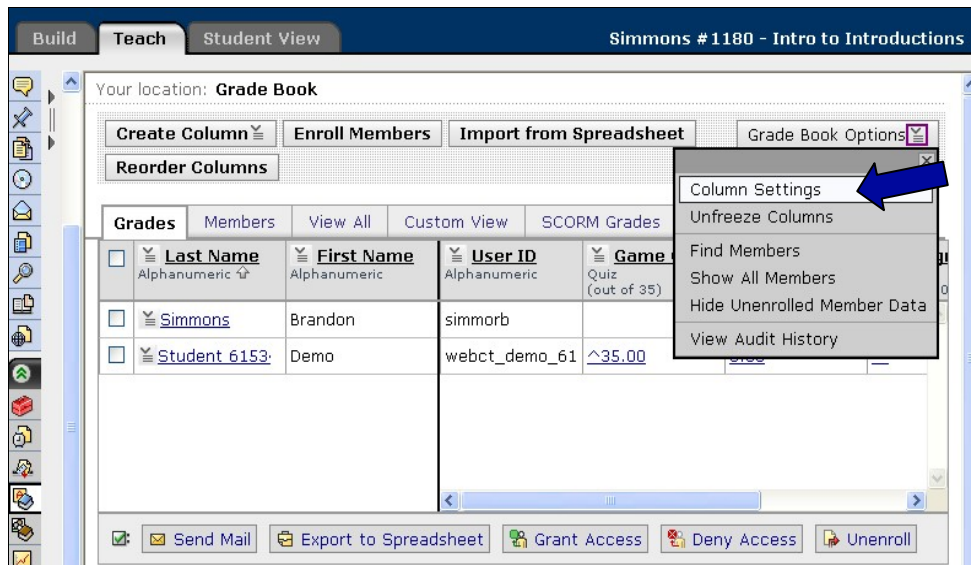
Build Teach Student View

Simmons #1180 - Intro to Introductions

Your location: Grade Book

Create Column Enroll Members Import from Spreadsheet Grade Book Options

Reorder Columns

Column Settings
Unfreeze Columns
Find Members
Show All Members
Hide Unenrolled Member Data
View Audit History

Grades Members View All Custom View SCORM Grades

| | Last Name Alphanumeric | First Name Alphanumeric | User ID Alphanumeric | Game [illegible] Quiz (out of 35) |
|---|---|---|---|---|
| | Simmons | Brandon | simmorb | |
| | Student 6153 | Demo | webct_demo_61 | ^35.00 |

Send Mail Export to Spreadsheet Grant Access Deny Access Unenroll